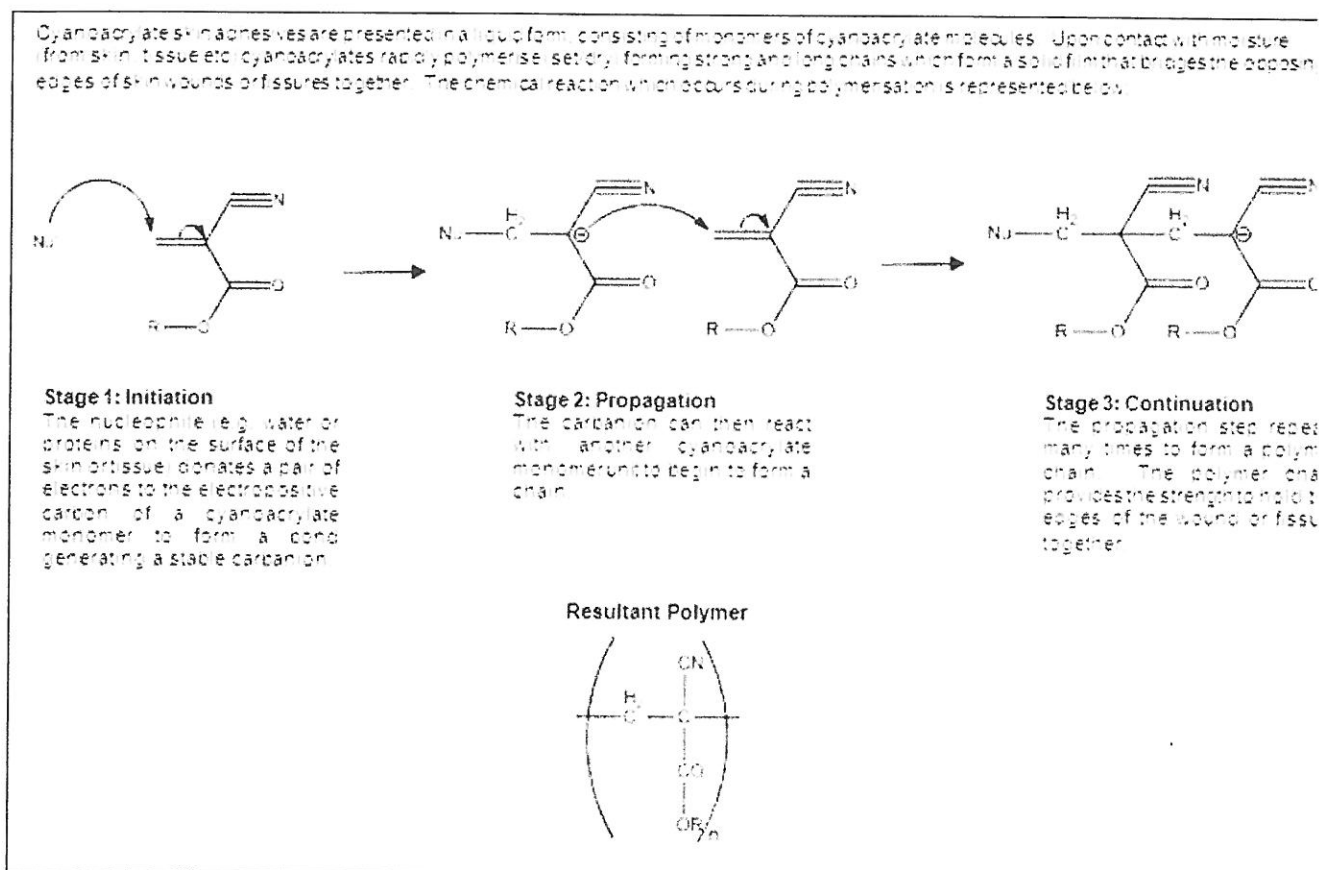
Cyanoacrylate skin adhesives are presented in a liquid form, consisting of monomers of cyanoacrylate molecules. Upon contact with moisture (from skin, tissue etc) cyanoacrylates rapidly polymerise (set dry), forming strong and long chains which form a solid film that bridges the opposin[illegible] edges of skin wounds or fissures together. The chemical reaction which occurs during polymerisation is represented below.

N
Nu
C
O
R—O

Nu—C
H$_2$
⊖
N
O
R—O

N
O
R—O

Nu—C
H$_2$
C
H$_2$
⊖
N
N
O
O
R—O
R—O

Stage 1: Initiation
The nucleophile (e.g. water or proteins on the surface of the skin or tissue) donates a pair of electrons to the electropositive carbon of a cyanoacrylate monomer to form a bond generating a stable carbanion.

Stage 2: Propagation
The carbanion can then react with another cyanoacrylate monomer unit to begin to form a chain.

Stage 3: Continuation
The propagation step repea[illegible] many times to form a polym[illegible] chain. The polymer cha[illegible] provides the strength to hold t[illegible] edges of the wound or fissu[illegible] together.

Resultant Polymer

H$_2$
C
C
CN
CO
OR
n